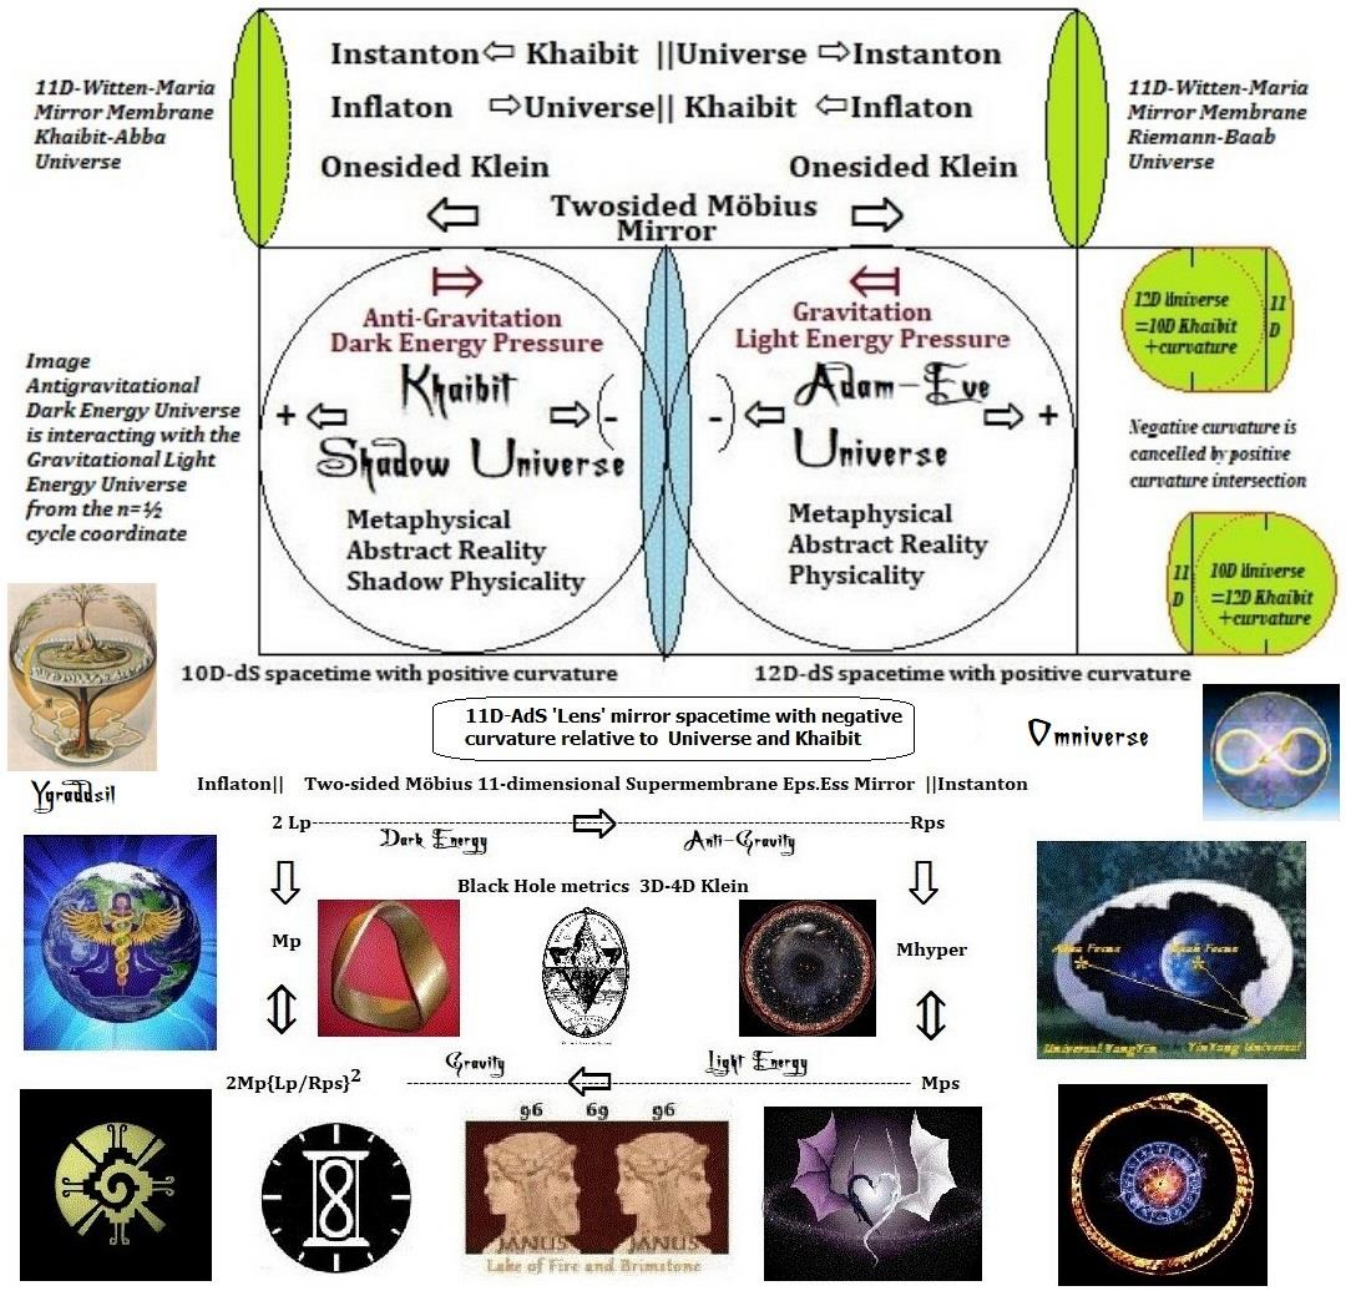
11D-Witten-Maria Mirror Membrane Khaibit-Abba Universe

Instanton⇦ Khaibit ||Universe ⇨Instanton

Inflaton ⇨Universe|| Khaibit ⇦Inflaton

Onesided Klein

Onesided Klein

⇦ Twosided Möbius Mirror ⇨

11D-Witten-Maria Mirror Membrane Riemann-Baab Universe

Image Antigravitational Dark Energy Universe is interacting with the Gravitational Light Energy Universe from the n=½ cycle coordinate

⇨
Anti-Gravitation
Dark Energy Pressure
Khaibit
+ ⇦ ⇨(-
Shadow Universe
Metaphysical
Abstract Reality
Shadow Physicality

⇦
Gravitation
Light Energy Pressure
Adam-Eve
-)⇦ ⇨ +
Universe
Metaphysical
Abstract Reality
Physicality

12D Universe =10D Khaibit +curvature
11 D

Negative curvature is cancelled by positive curvature intersection

11 D
10D Universe =12D Khaibit +curvature

10D-dS spacetime with positive curvature

12D-dS spacetime with positive curvature

11D-AdS 'Lens' mirror spacetime with negative curvature relative to Universe and Khaibit

Omniverse

Ygraddsil

Inflaton|| Two-sided Möbius 11-dimensional Supermembrane Eps.Ess Mirror ||Instanton

2 Lp ⇨ Rps
Dark Energy
Anti-Gravity

Black Hole metrics 3D-4D Klein

Mp

Mhyper

Abba Femme
Baab Femme
Universal YangYin
YinYang Universal

2Mp{Lp/Rps}$^2$
Gravity ⇦ Light Energy
Mps

96 69 96
JANUS JANUS
Lake of Fire and Brimstone